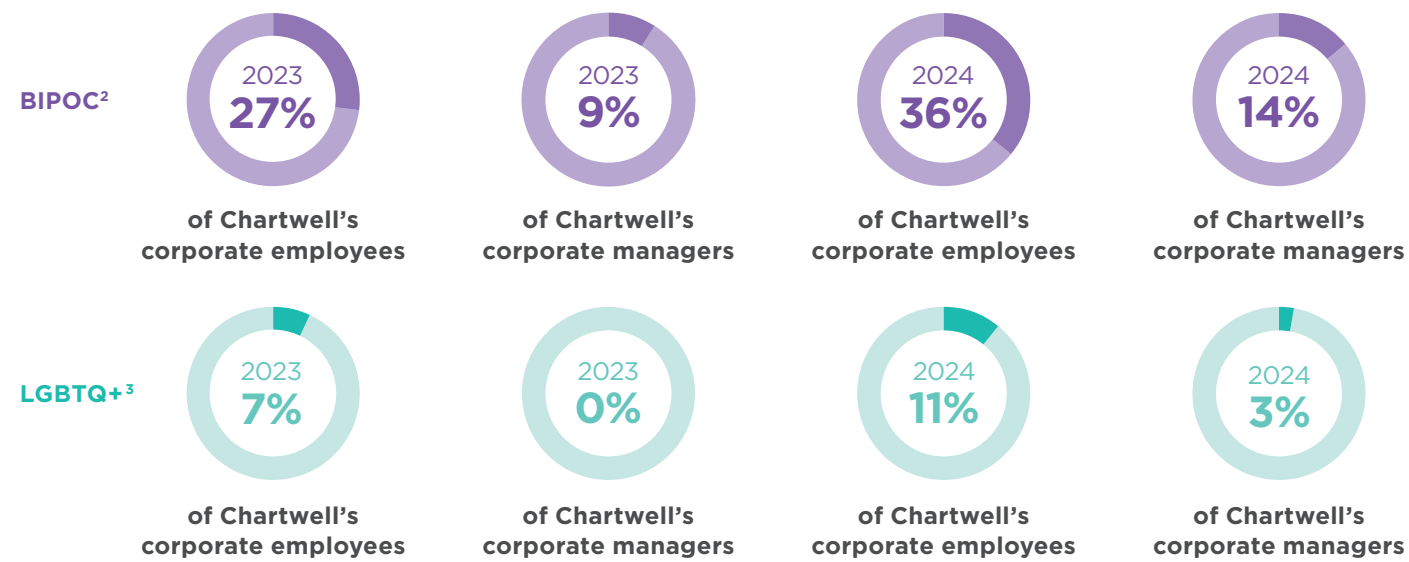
BIPOC²

2023
27%
of Chartwell's corporate employees

2023
9%
of Chartwell's corporate managers

2024
36%
of Chartwell's corporate employees

2024
14%
of Chartwell's corporate managers

LGBTQ+³

2023
7%
of Chartwell's corporate employees

2023
0%
of Chartwell's corporate managers

2024
11%
of Chartwell's corporate employees

2024
3%
of Chartwell's corporate managers